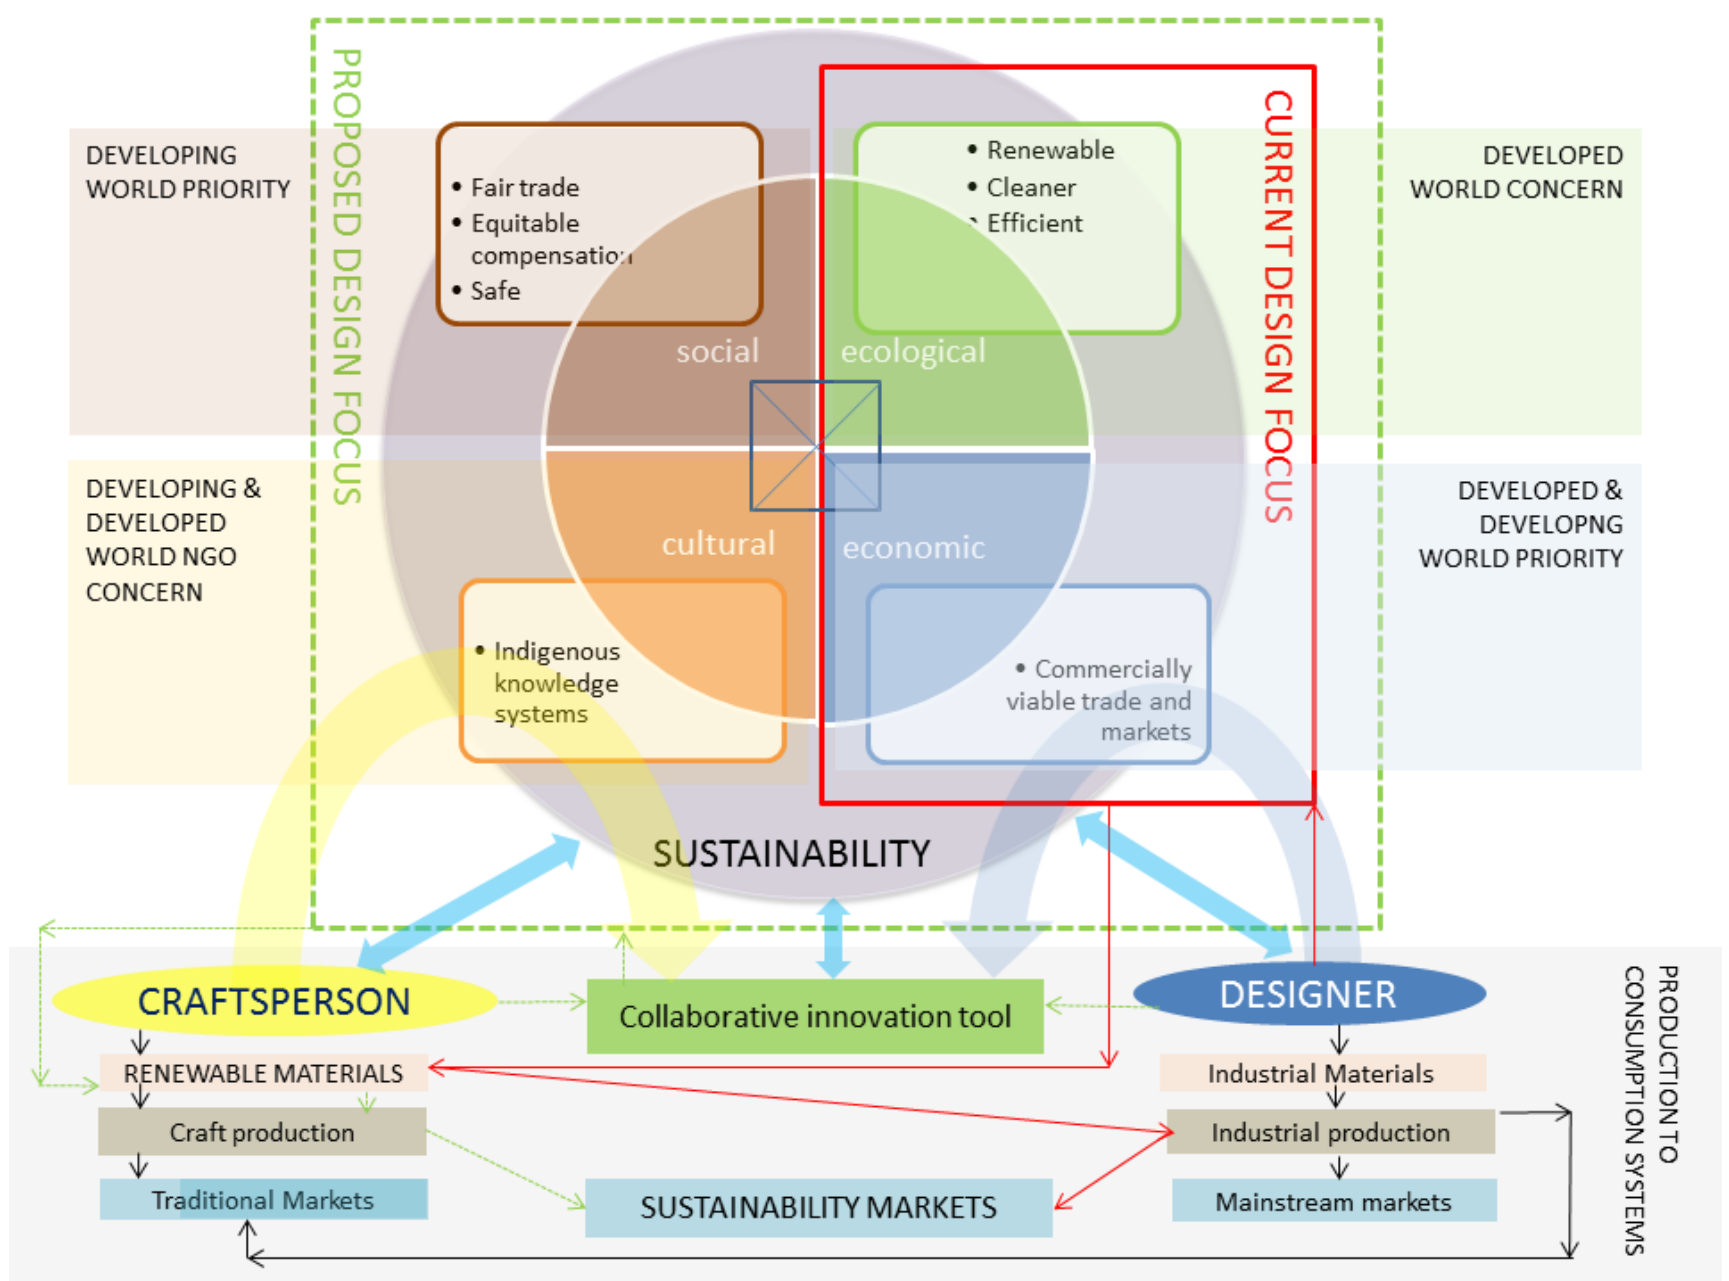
DEVELOPING WORLD PRIORITY

PROPOSED DESIGN FOCUS

• Fair trade
• Equitable compensatio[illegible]
• Safe

• Renewable
• Cleaner
• Efficient

CURRENT DESIGN FOCUS

DEVELOPED WORLD CONCERN

social

ecological

DEVELOPING & DEVELOPED WORLD NGO CONCERN

cultural

economic

DEVELOPED & DEVELOPNG WORLD PRIORITY

• Indigenous knowledge systems

• Commercially viable trade and markets

SUSTAINABILITY

CRAFTSPERSON

Collaborative innovation tool

DESIGNER

PRODUCTION TO CONSUMPTION SYSTEMS

RENEWABLE MATERIALS

Industrial Materials

Craft production

Industrial production

Traditional Markets

SUSTAINABILITY MARKETS

Mainstream markets